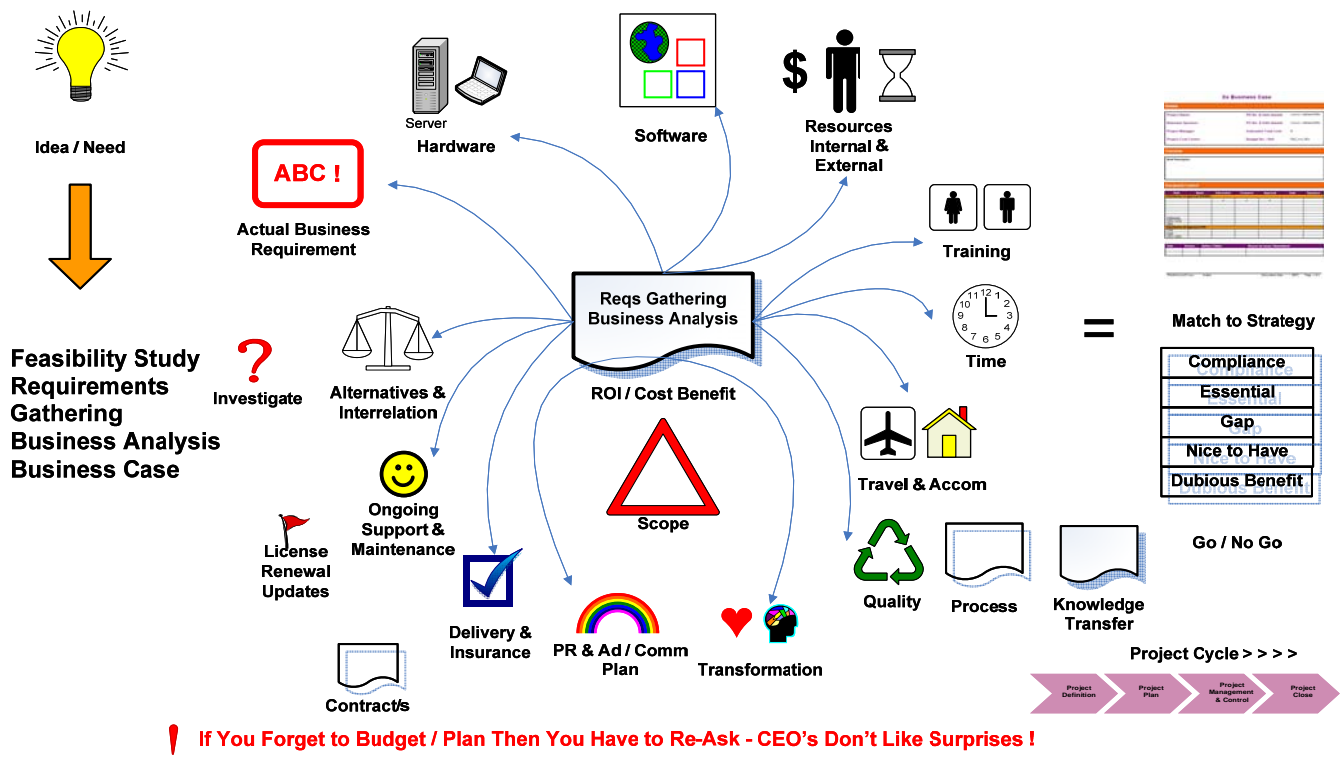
Idea / Need

Feasibility Study
Requirements
Gathering
Business Analysis
Business Case

Server
Hardware

Software

$

Resources
Internal &
External

ABC !

Actual Business
Requirement

Training

Reqs Gathering
Business Analysis

ROI / Cost Benefit

12
1
2
3
4
5
6
7
8
9
10
11

Time

=

Match to Strategy

Compliance
Essential
Gap
Nice to Have
Dubious Benefit

Go / No Go

?

Investigate

Alternatives &
Interrelation

Scope

Travel & Accom

Ongoing
Support &
Maintenance

License
Renewal
Updates

Delivery &
Insurance

PR & Ad / Comm
Plan

Transformation

Quality

Process

Knowledge
Transfer

Contract/s

Project Cycle > > > >

Project Definition
Project Plan
Project Management & Control
Project Close

! If You Forget to Budget / Plan Then You Have to Re-Ask - CEO's Don't Like Surprises !